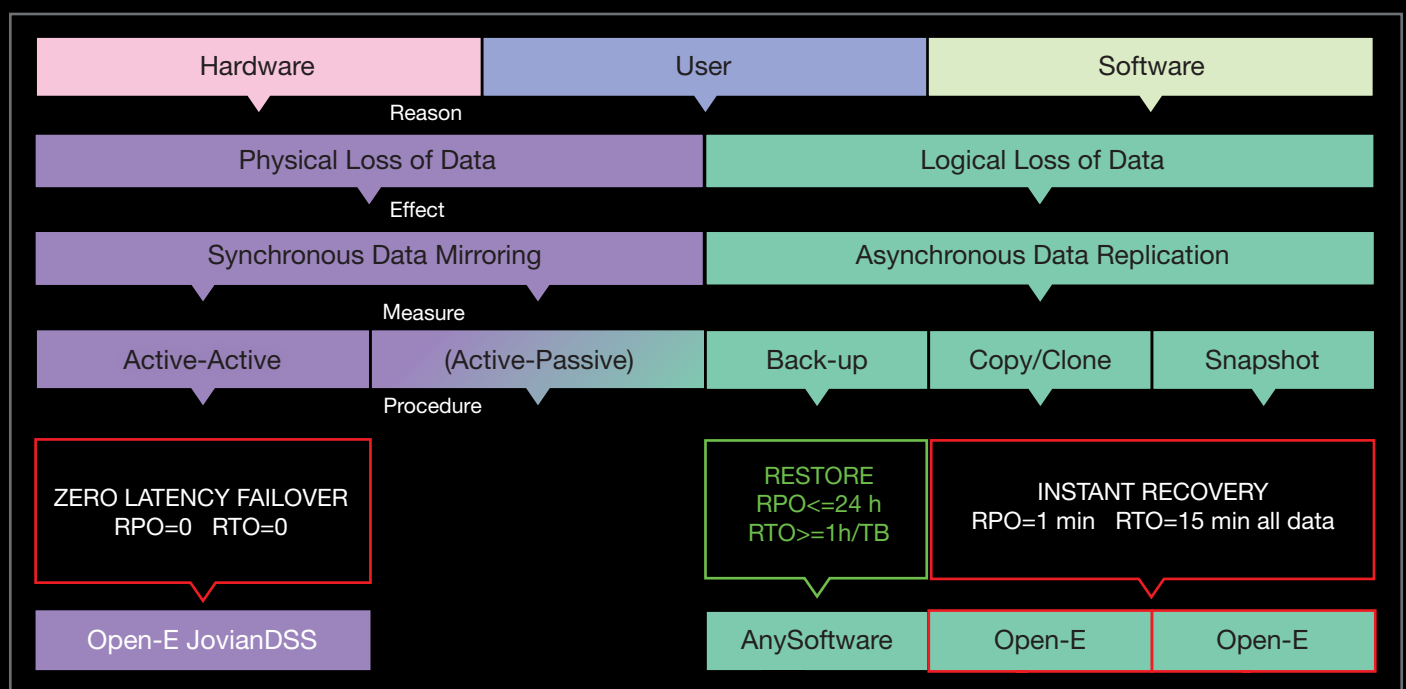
Hardware
User
Software

Reason

Physical Loss of Data
Logical Loss of Data

Effect

Synchronous Data Mirroring
Asynchronous Data Replication

Measure

Active-Active
(Active-Passive)
Back-up
Copy/Clone
Snapshot

Procedure

ZERO LATENCY FAILOVER
RPO=0 RTO=0

RESTORE
RPO<=24 h
RTO>=1h/TB

INSTANT RECOVERY
RPO=1 min RTO=15 min all data

Open-E JovianDSS
AnySoftware
Open-E
Open-E